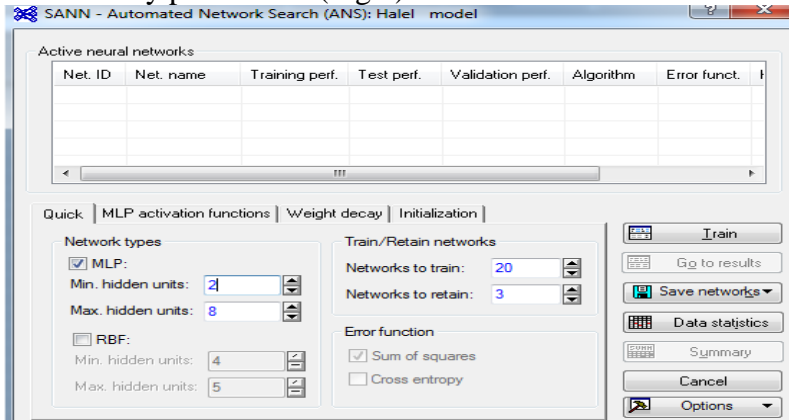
SANN - Automated Network Search (ANS): Halel model

Active neural networks

| Net. ID | Net. name | Training perf. | Test perf. | Validation perf. | Algorithm | Error funct. |
|---|---|---|---|---|---|---|
| | | | | | | |

Quick | MLP activation functions | Weight decay | Initialization

Network types

MLP:

Min. hidden units: 2

Max. hidden units: 8

RBF:

Min. hidden units: 4

Max. hidden units: 5

Train/Retain networks

Networks to train: 20

Networks to retain: 3

Error function

Sum of squares

Cross entropy

Train

Go to results

Save networks

Data statistics

Summary

Cancel

Options